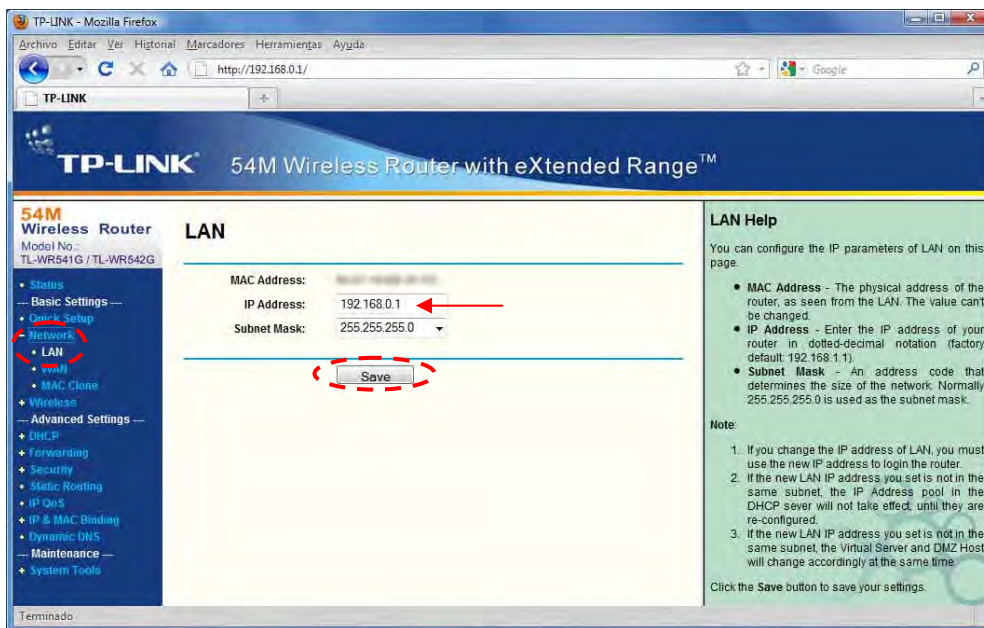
TP-LINK - Mozilla Firefox

Archivo Editar Ver Historial Marcadores Herramientas Ayuda

http://192.168.0.1/

Google

TP-LINK

TP-LINK 54M Wireless Router with eXtended Range™

54M Wireless Router
Model No.:
TL-WR541G / TL-WR542G

• Status
--- Basic Settings ---
• Quick Setup
- Network
• LAN
• WAN
• MAC Clone
+ Wireless
--- Advanced Settings ---
+ DHCP
+ Forwarding
+ Security
• Static Routing
+ IP QoS
+ IP & MAC Binding
• Dynamic DNS
--- Maintenance ---
+ System Tools

LAN

MAC Address: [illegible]
IP Address: 192.168.0.1
Subnet Mask: 255.255.255.0

Save

LAN Help

You can configure the IP parameters of LAN on this page.

• MAC Address - The physical address of the router, as seen from the LAN. The value can't be changed.
• IP Address - Enter the IP address of your router in dotted-decimal notation (factory default: 192.168.1.1).
• Subnet Mask - An address code that determines the size of the network. Normally 255.255.255.0 is used as the subnet mask.

Note:

1. If you change the IP address of LAN, you must use the new IP address to login the router.
2. If the new LAN IP address you set is not in the same subnet, the IP Address pool in the DHCP sever will not take effect, until they are re-configured.
3. If the new LAN IP address you set is not in the same subnet, the Virtual Server and DMZ Host will change accordingly at the same time.

Click the Save button to save your settings.

Terminado